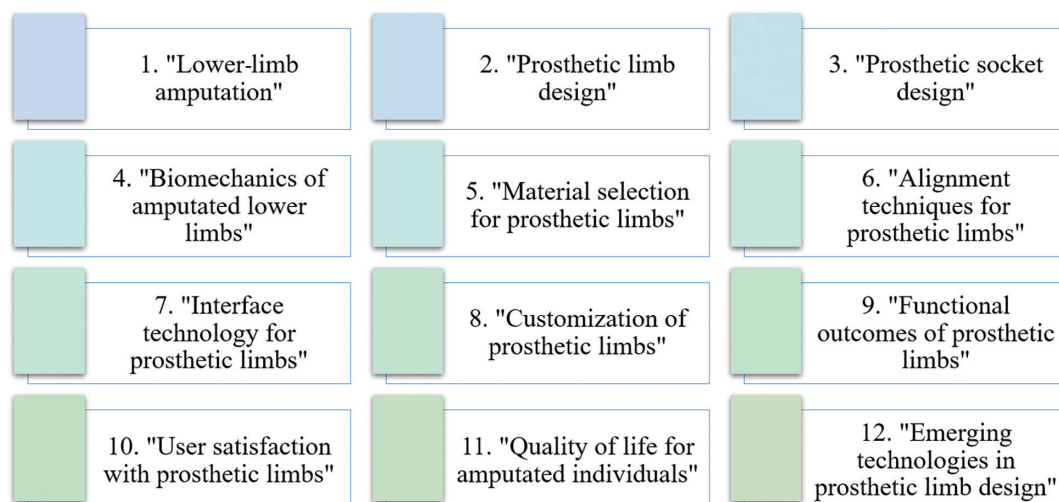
1. "Lower-limb amputation"

2. "Prosthetic limb design"

3. "Prosthetic socket design"

4. "Biomechanics of amputated lower limbs"

5. "Material selection for prosthetic limbs"

6. "Alignment techniques for prosthetic limbs"

7. "Interface technology for prosthetic limbs"

8. "Customization of prosthetic limbs"

9. "Functional outcomes of prosthetic limbs"

10. "User satisfaction with prosthetic limbs"

11. "Quality of life for amputated individuals"

12. "Emerging technologies in prosthetic limb design"